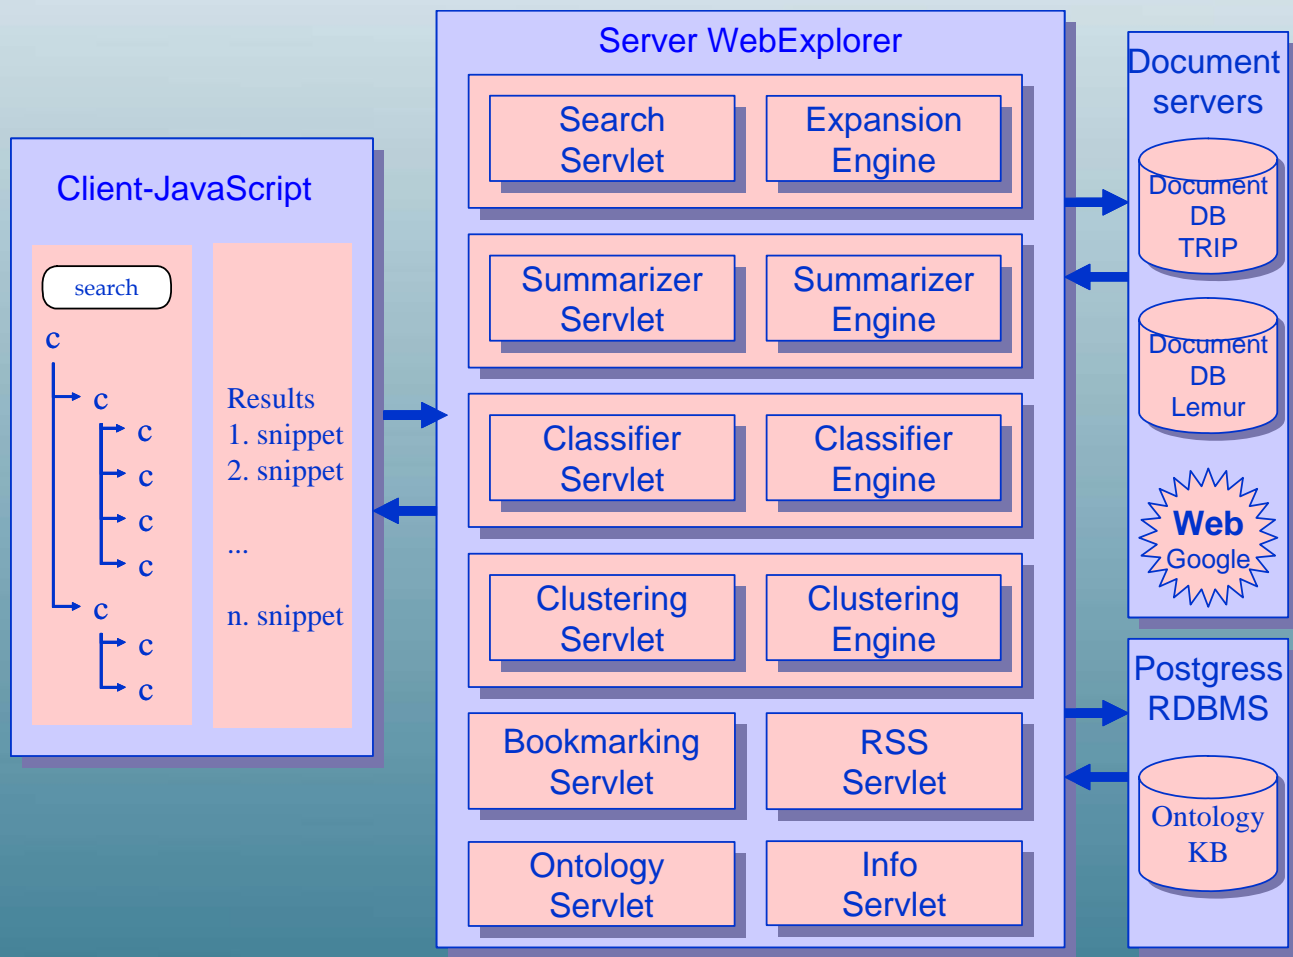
Client-JavaScript

search

c
c
c
c
c
c
c
c
c

Results
1. snippet
2. snippet
...
n. snippet

Server WebExplorer

Search Servlet

Expansion Engine

Summarizer Servlet

Summarizer Engine

Classifier Servlet

Classifier Engine

Clustering Servlet

Clustering Engine

Bookmarking Servlet

RSS Servlet

Ontology Servlet

Info Servlet

Document servers

Document DB TRIP

Document DB Lemur

Web Google

Postgress RDBMS

Ontology KB